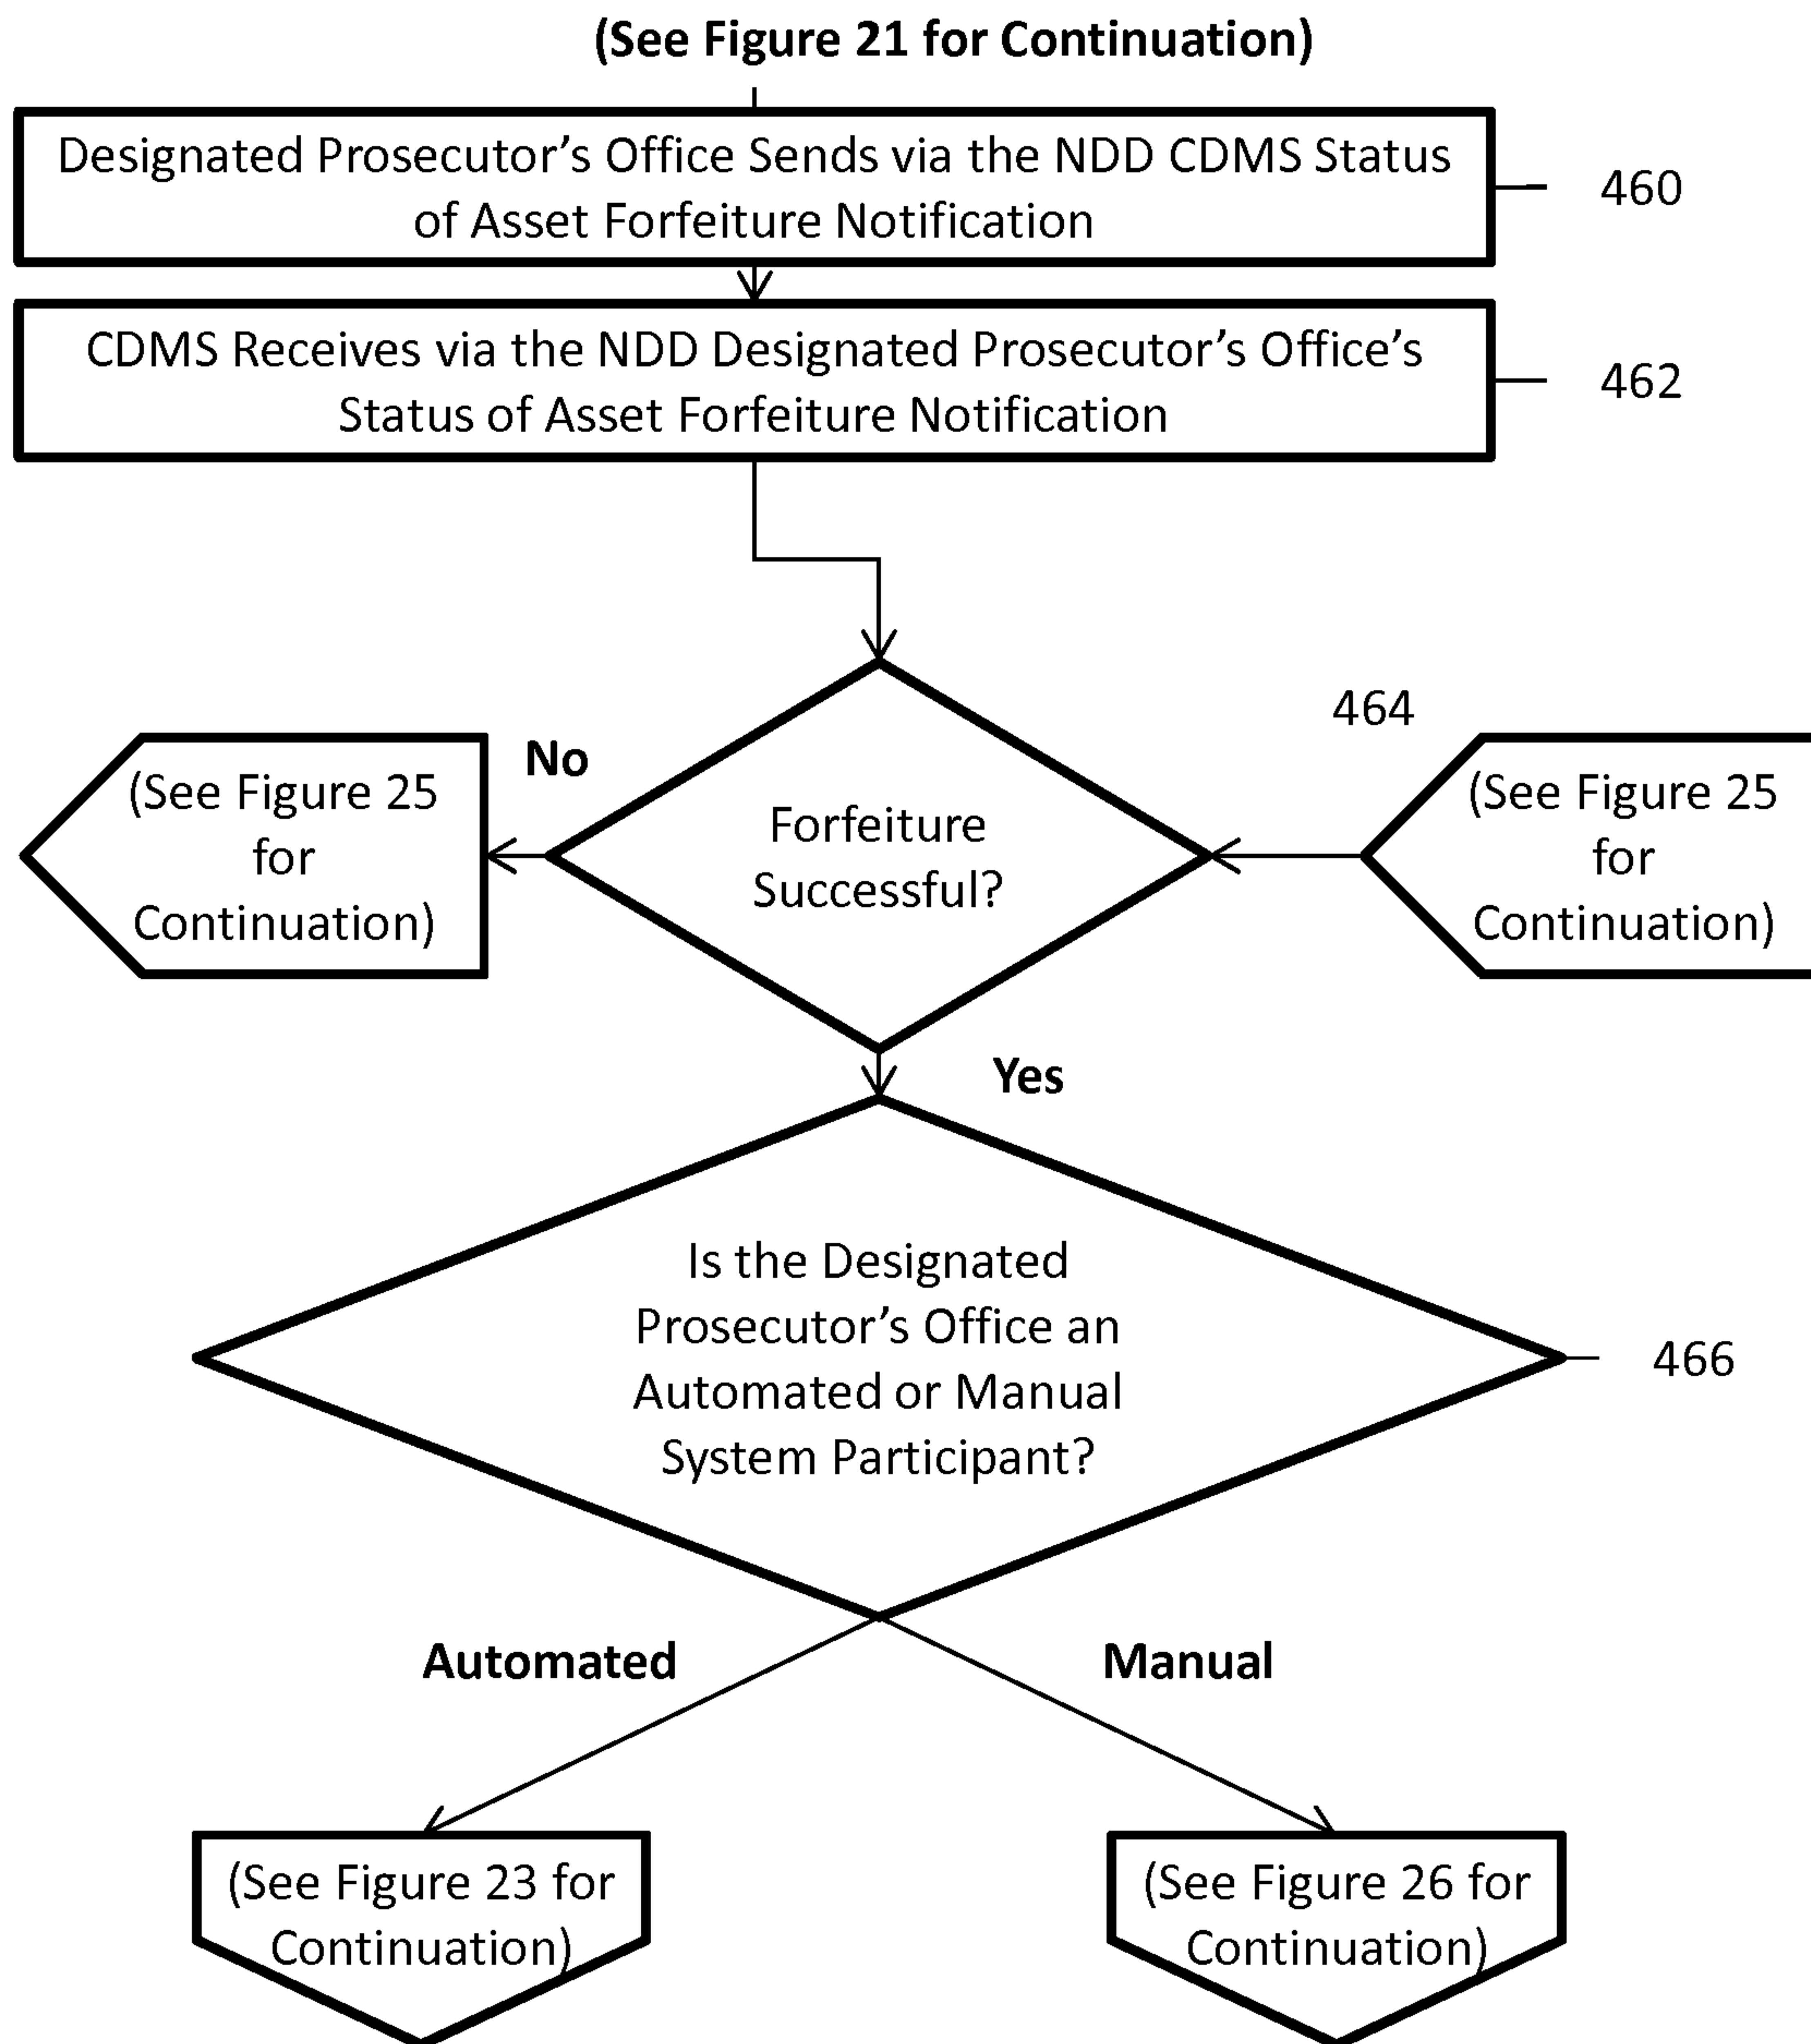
(See Figure 21 for Continuation)

Designated Prosecutor's Office Sends via the NDD CDMS Status of Asset Forfeiture Notification

460

CDMS Receives via the NDD Designated Prosecutor's Office's Status of Asset Forfeiture Notification

462

464

No

(See Figure 25 for Continuation)

Forfeiture Successful?

(See Figure 25 for Continuation)

Yes

Is the Designated Prosecutor's Office an Automated or Manual System Participant?

466

Automated

Manual

(See Figure 23 for Continuation)

(See Figure 26 for Continuation)